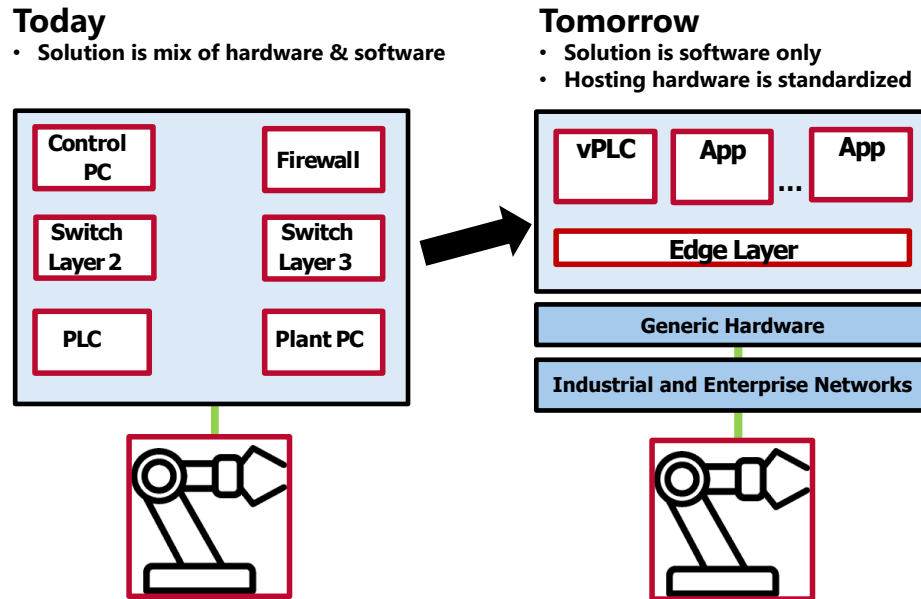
Today
• Solution is mix of hardware & software

Control PC

Firewall

Switch Layer 2

Switch Layer 3

PLC

Plant PC

Tomorrow
• Solution is software only
• Hosting hardware is standardized

vPLC

App

...

App

Edge Layer

Generic Hardware

Industrial and Enterprise Networks